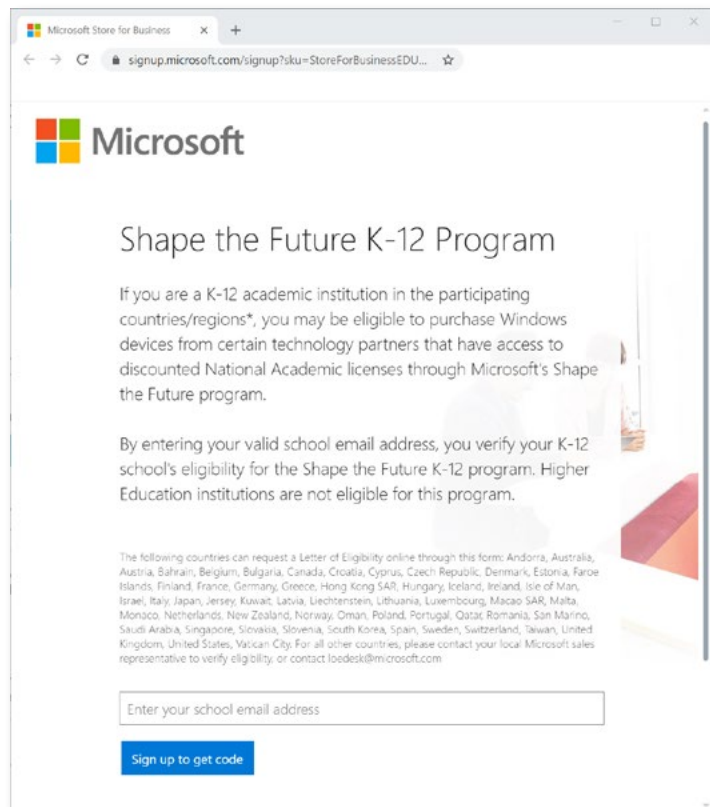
Microsoft Store for Business ×

+

signup.microsoft.com/signup?sku=StoreForBusinessEDU...

Microsoft

Shape the Future K-12 Program

If you are a K-12 academic institution in the participating countries/regions*, you may be eligible to purchase Windows devices from certain technology partners that have access to discounted National Academic licenses through Microsoft's Shape the Future program.

By entering your valid school email address, you verify your K-12 school's eligibility for the Shape the Future K-12 program. Higher Education institutions are not eligible for this program.

The following countries can request a Letter of Eligibility online through this form: Andorra, Australia, Austria, Bahrain, Belgium, Bulgaria, Canada, Croatia, Cyprus, Czech Republic, Denmark, Estonia, Faroe Islands, Finland, France, Germany, Greece, Hong Kong SAR, Hungary, Iceland, Ireland, Isle of Man, Israel, Italy, Japan, Jersey, Kuwait, Latvia, Liechtenstein, Lithuania, Luxembourg, Macao SAR, Malta, Monaco, Netherlands, New Zealand, Norway, Oman, Poland, Portugal, Qatar, Romania, San Marino, Saudi Arabia, Singapore, Slovakia, Slovenia, South Korea, Spain, Sweden, Switzerland, Taiwan, United Kingdom, United States, Vatican City. For all other countries, please contact your local Microsoft sales representative to verify eligibility, or contact loedesk@microsoft.com

Enter your school email address

Sign up to get code